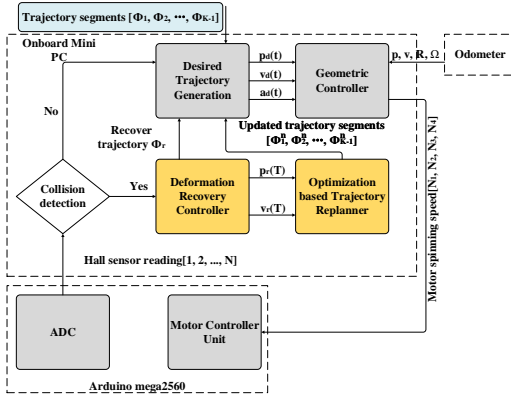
Trajectory segments [$\Phi_1$, $\Phi_2$, ···, $\Phi_{K-1}$]

Onboard Mini PC

Desired Trajectory Generation

$p_d(t)$

$v_d(t)$

$a_d(t)$

Geometric Controller

p, v, R, Ω

Odometer

No

Recover trajectory $\Phi_r$

Updated trajectory segments [$\Phi_1^n$, $\Phi_2^n$, ···, $\Phi_{K-1}^n$]

Collision detection

Yes

Deformation Recovery Controller

$p_r(T)$

$v_r(T)$

Optimization based Trajectory Replanner

Motor spinning speed[$N_1$, $N_2$, $N_3$, $N_4$]

Hall sensor reading[1, 2, ..., N]

ADC

Motor Controller Unit

Arduino mega2560